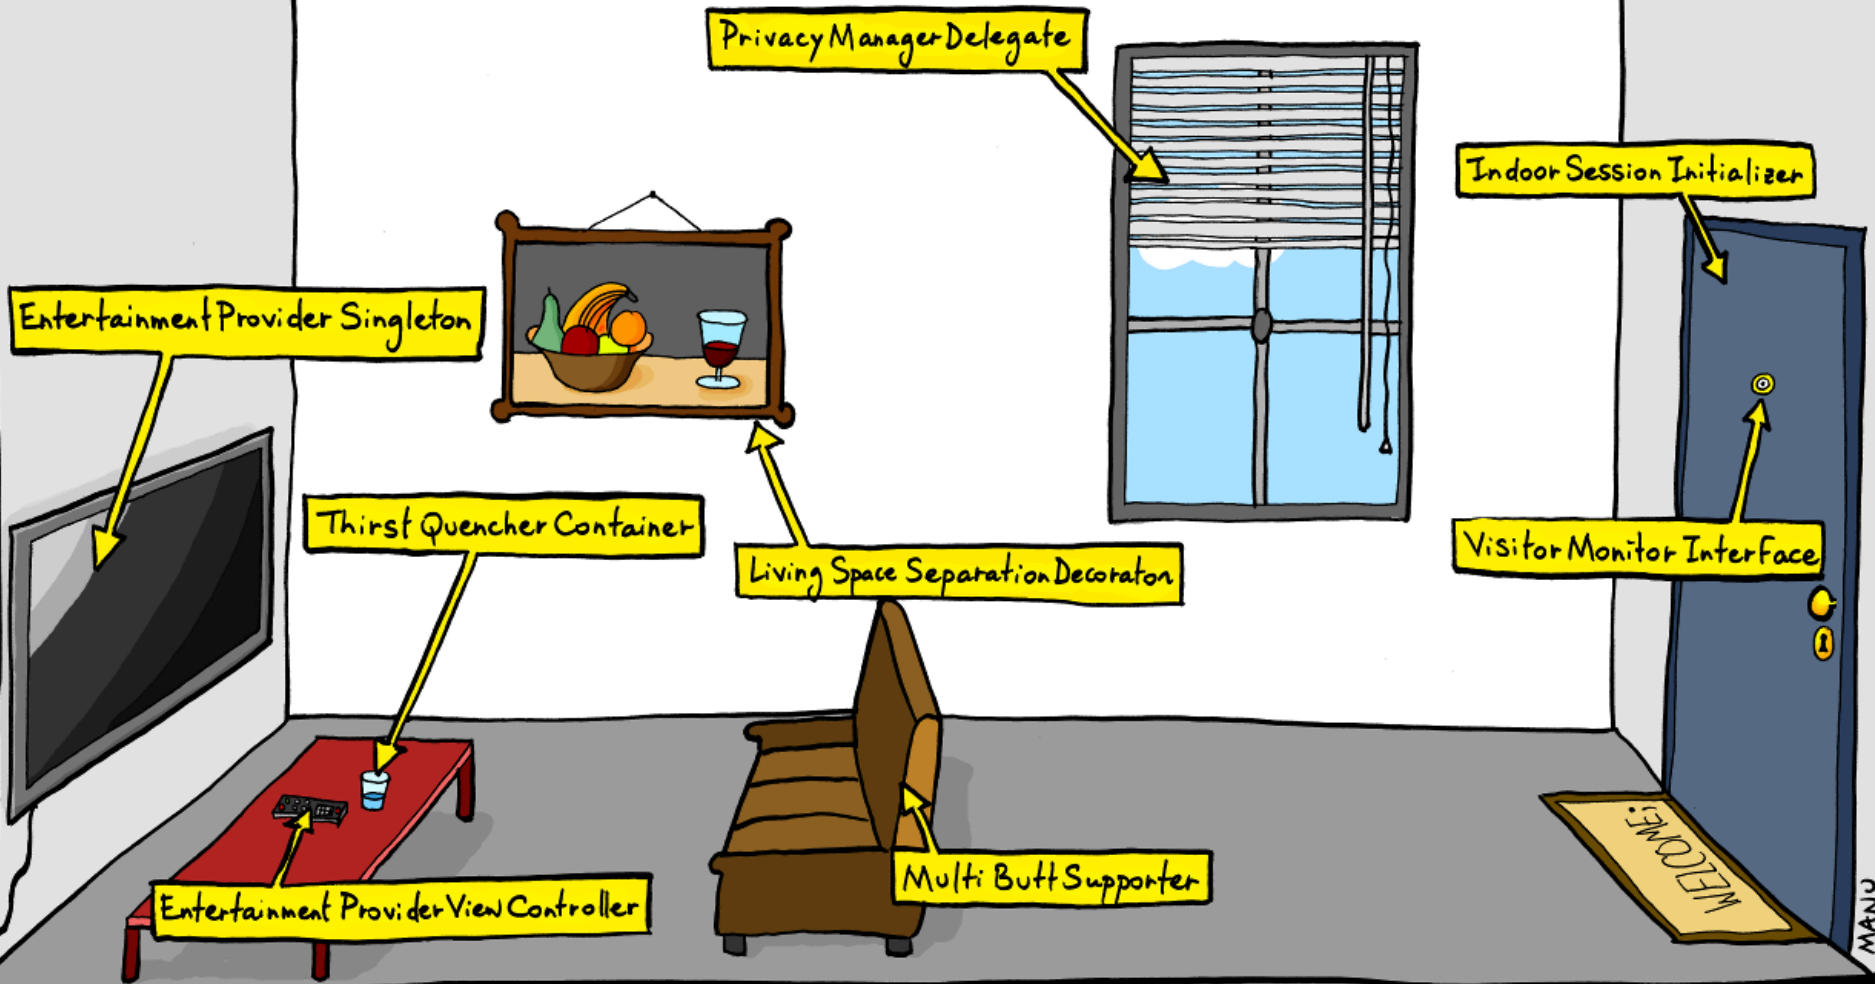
Privacy Manager Delegate

Indoor Session Initializer

Entertainment Provider Singleton

Thirst Quencher Container

Living Space Separation Decorator

Visitor Monitor Interface

WELCOME!

Multi Butt Supporter

Entertainment Provider View Controller

MANU